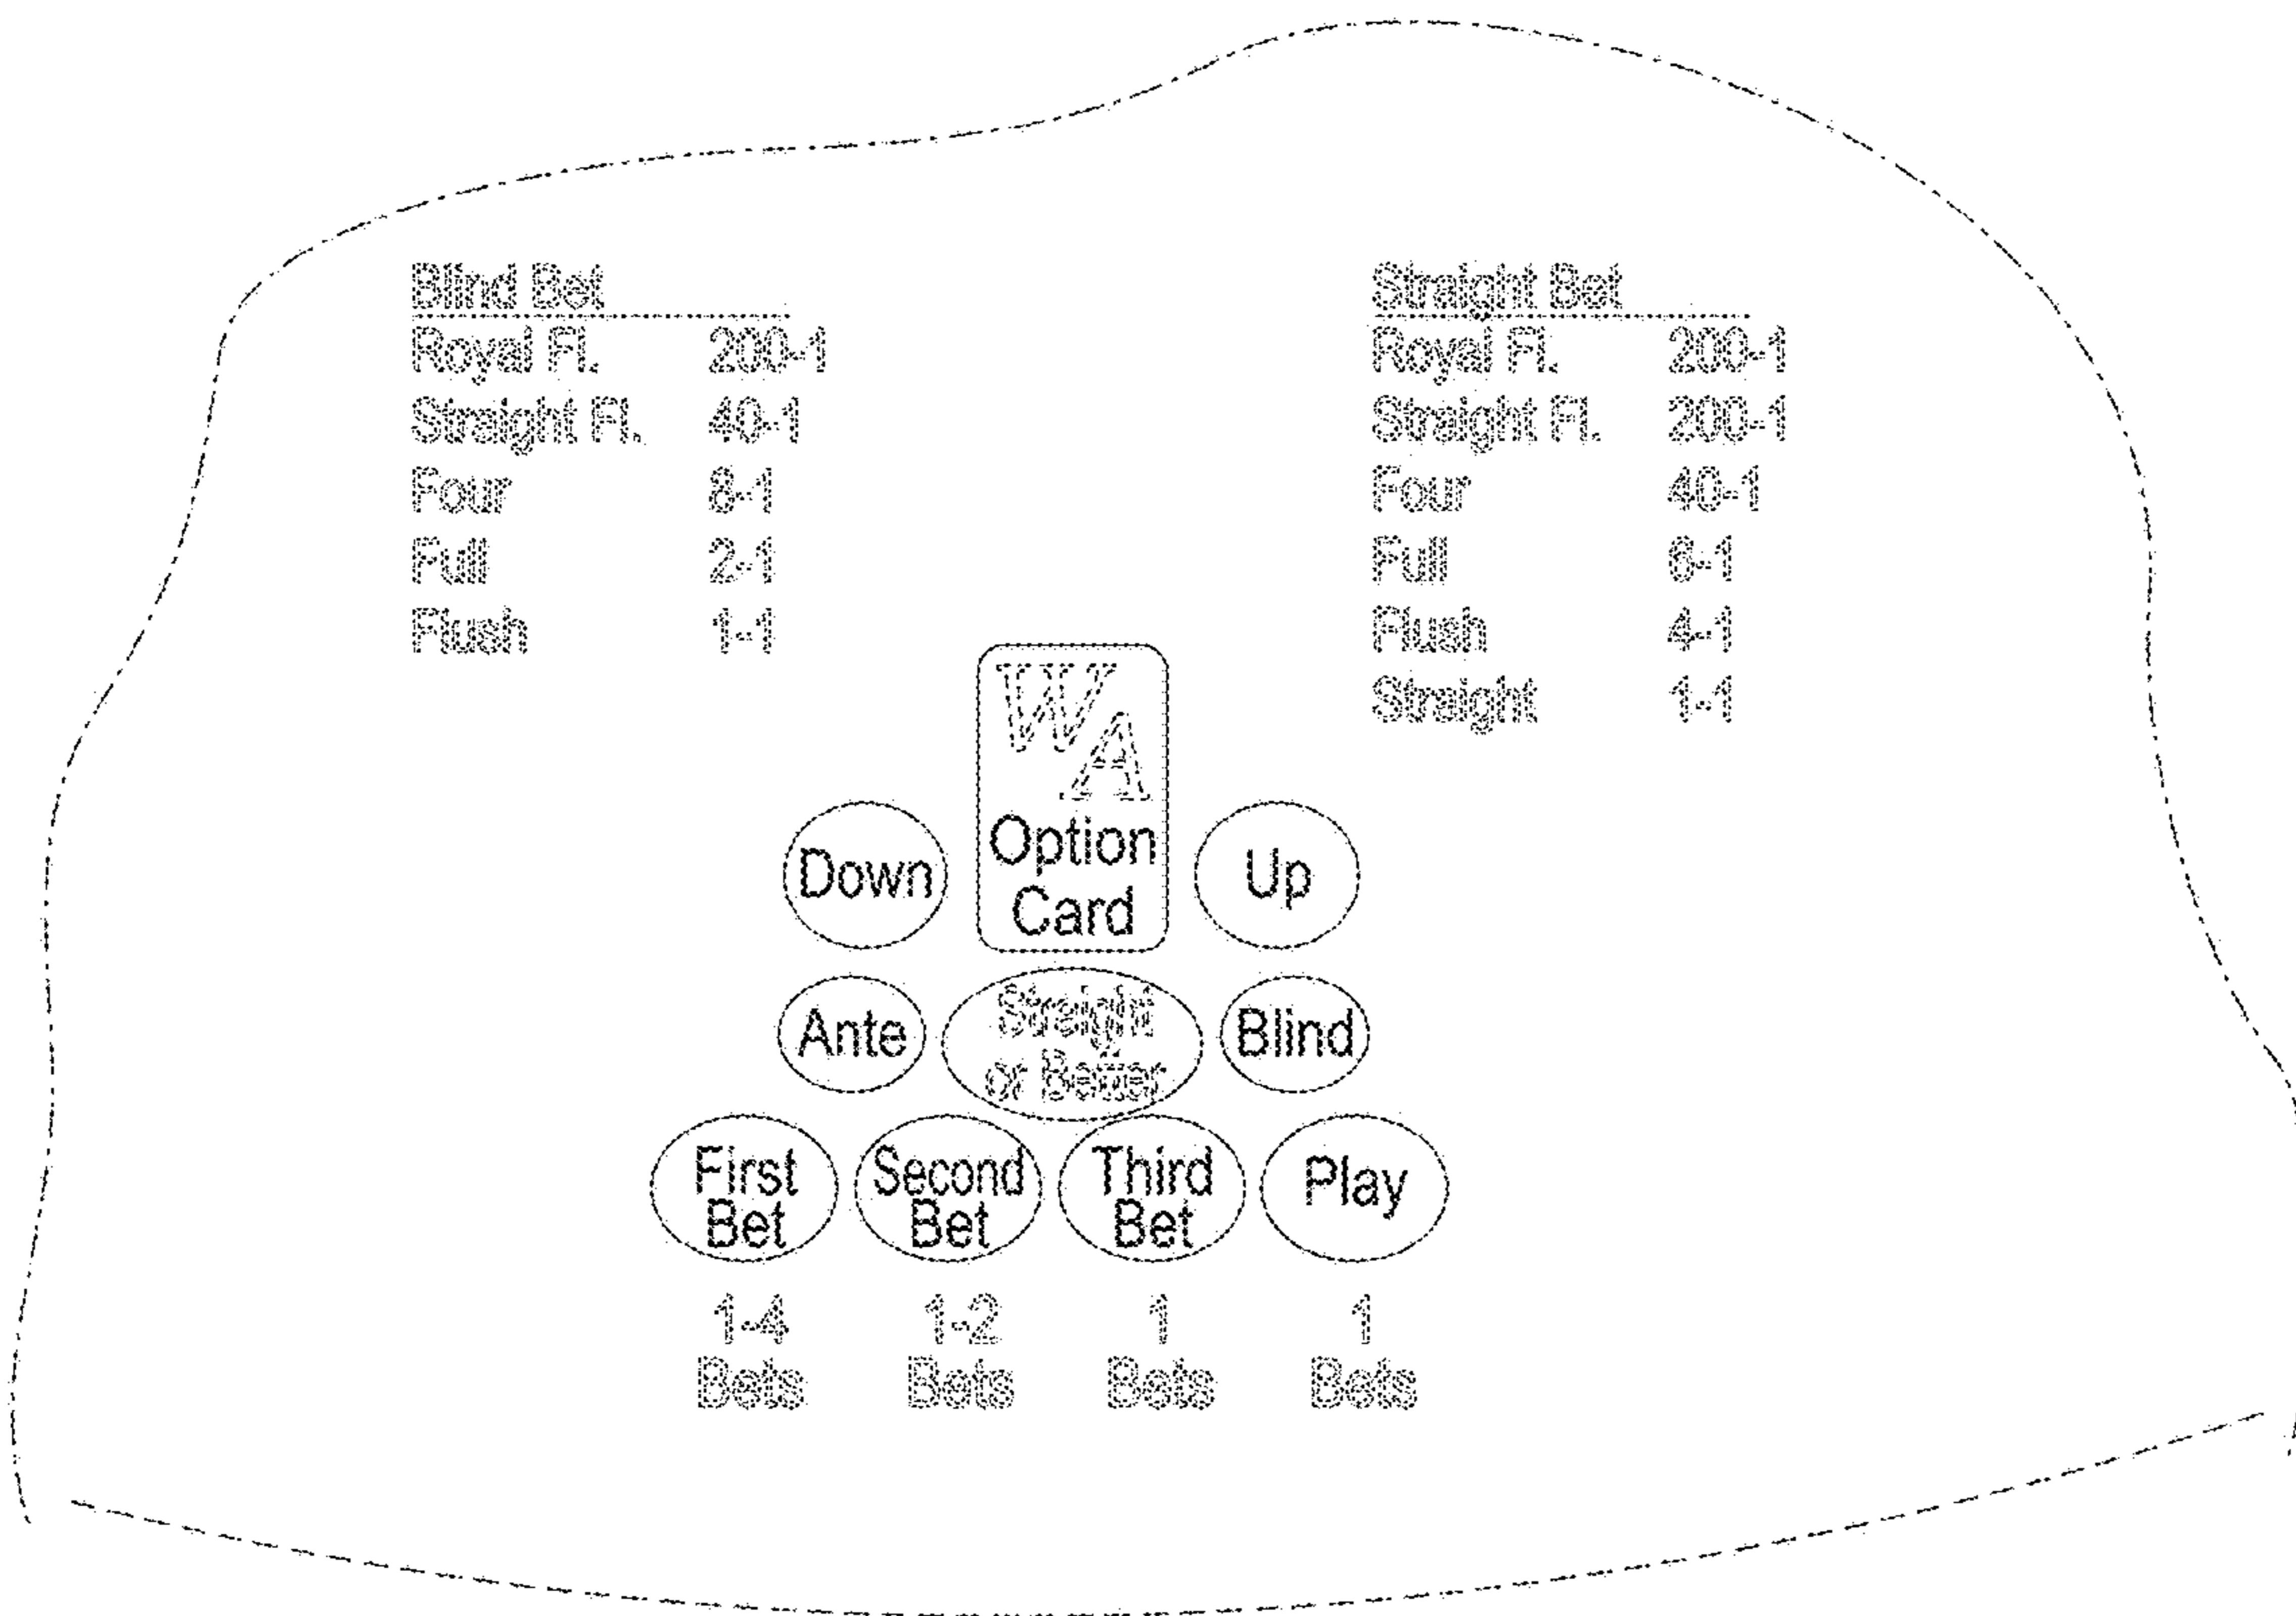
| Blind Bet | |
|---|---|
| Royal Fl. | 200-1 |
| Straight Fl. | 40-1 |
| Four | 8-1 |
| Full | 2-1 |
| Flush | 1-1 |

| Straight Bet | |
|---|---|
| Royal Fl. | 200-1 |
| Straight Fl. | 200-1 |
| Four | 40-1 |
| Full | 6-1 |
| Flush | 4-1 |
| Straight | 1-1 |

W/A

Option Card

Down

Up

Ante

Straight or Better

Blind

First Bet

Second Bet

Third Bet

Play

1-4 Bets

1-2 Bets

1 Bets

1 Bets